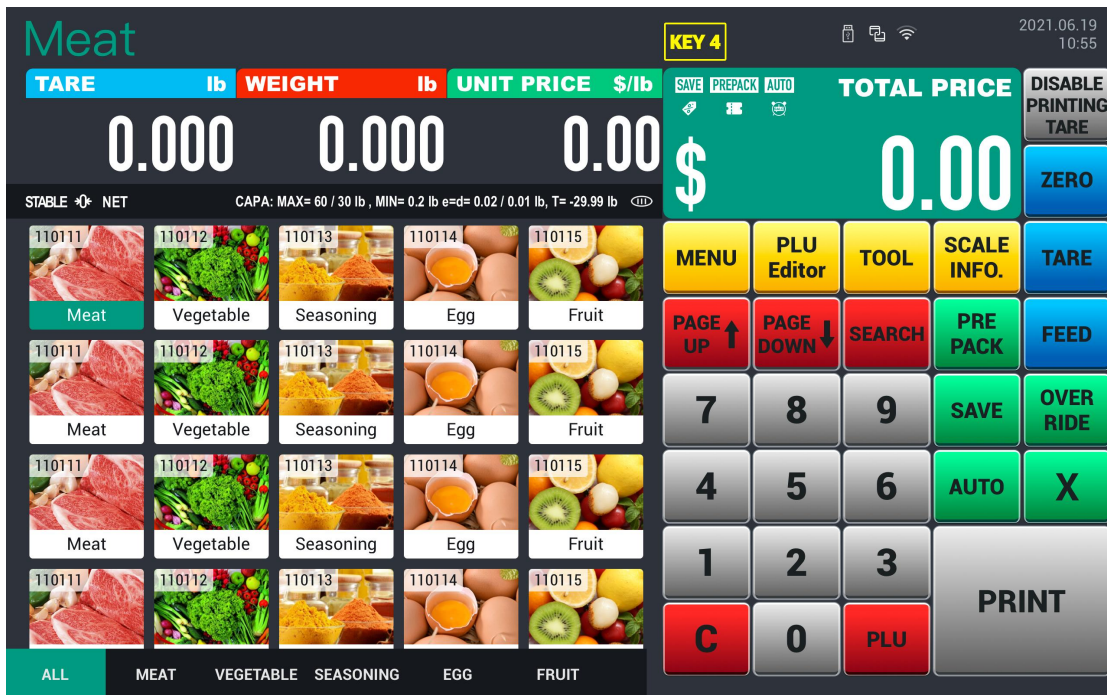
Meat

KEY 4

2021.06.19
10:55

TARE lb WEIGHT lb UNIT PRICE $/lb

0.000 0.000 0.00

STABLE ›0‹ NET CAPA: MAX= 60 / 30 lb , MIN= 0.2 lb e=d= 0.02 / 0.01 lb, T= -29.99 lb

SAVE PREPACK AUTO TOTAL PRICE

$ 0.00

DISABLE PRINTING TARE

ZERO

| 110111 Meat | 110112 Vegetable | 110113 Seasoning | 110114 Egg | 110115 Fruit |
|---|---|---|---|---|
| 110111 Meat | 110112 Vegetable | 110113 Seasoning | 110114 Egg | 110115 Fruit |
| 110111 Meat | 110112 Vegetable | 110113 Seasoning | 110114 Egg | 110115 Fruit |
| 110111 | 110112 | 110113 | 110114 | 110115 |

MENU PLU Editor TOOL SCALE INFO. TARE

PAGE UP PAGE DOWN SEARCH PRE PACK FEED

7 8 9 SAVE OVER RIDE

4 5 6 AUTO X

1 2 3 PRINT

C 0 PLU

ALL MEAT VEGETABLE SEASONING EGG FRUIT